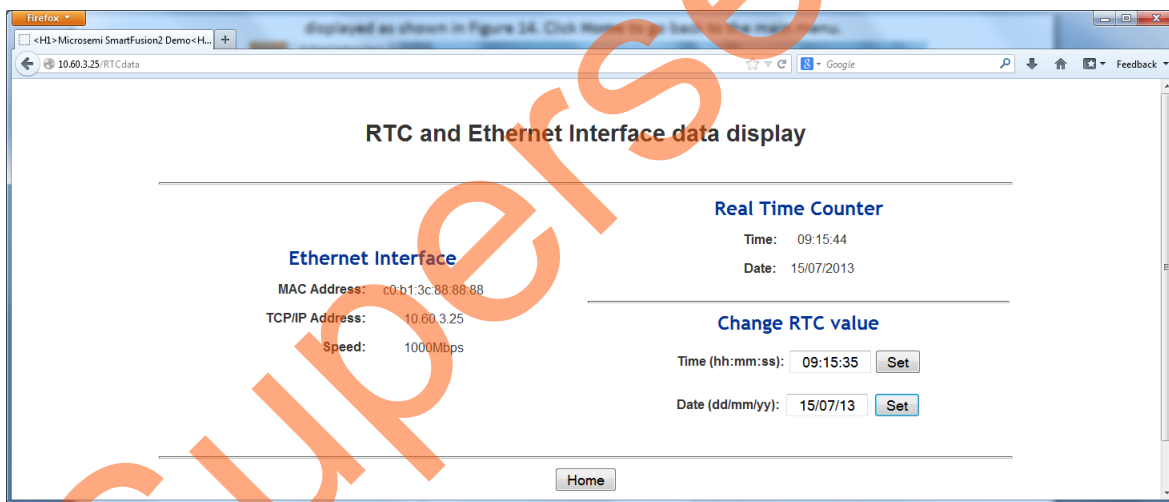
Firefox

displayed as shown in Figure 14. Click Home to go back to the main menu.

<H1>Microsemi SmartFusion2 Demo<H...

10.60.3.25/RTCdata

Google

Feedback

RTC and Ethernet Interface data display

Real Time Counter

Time: 09:15:44

Date: 15/07/2013

Ethernet Interface

MAC Address: c0:b1:3c:88:88:88

TCP/IP Address: 10.60.3.25

Speed: 1000Mbps

Change RTC value

Time (hh:mm:ss): 09:15:35 Set

Date (dd/mm/yy): 15/07/13 Set

Home

supersede